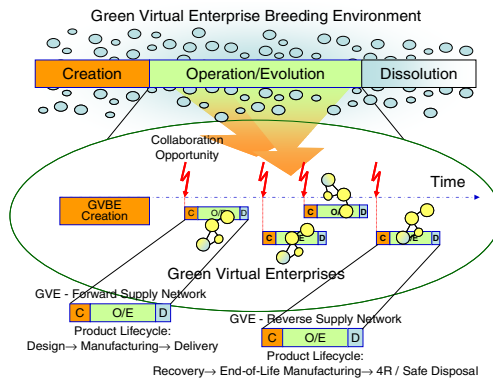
Green Virtual Enterprise Breeding Environment

Creation

Operation/Evolution

Dissolution

Collaboration Opportunity

Time

GVBE Creation

C O/E D

C O/E D

C O/E D

C O/E D

Green Virtual Enterprises

GVE - Forward Supply Network

C O/E D

Product Lifecycle:
Design→ Manufacturing→ Delivery

GVE - Reverse Supply Network

C O/E D

Product Lifecycle:
Recovery→ End-of-Life Manufacturing→ 4R / Safe Disposal